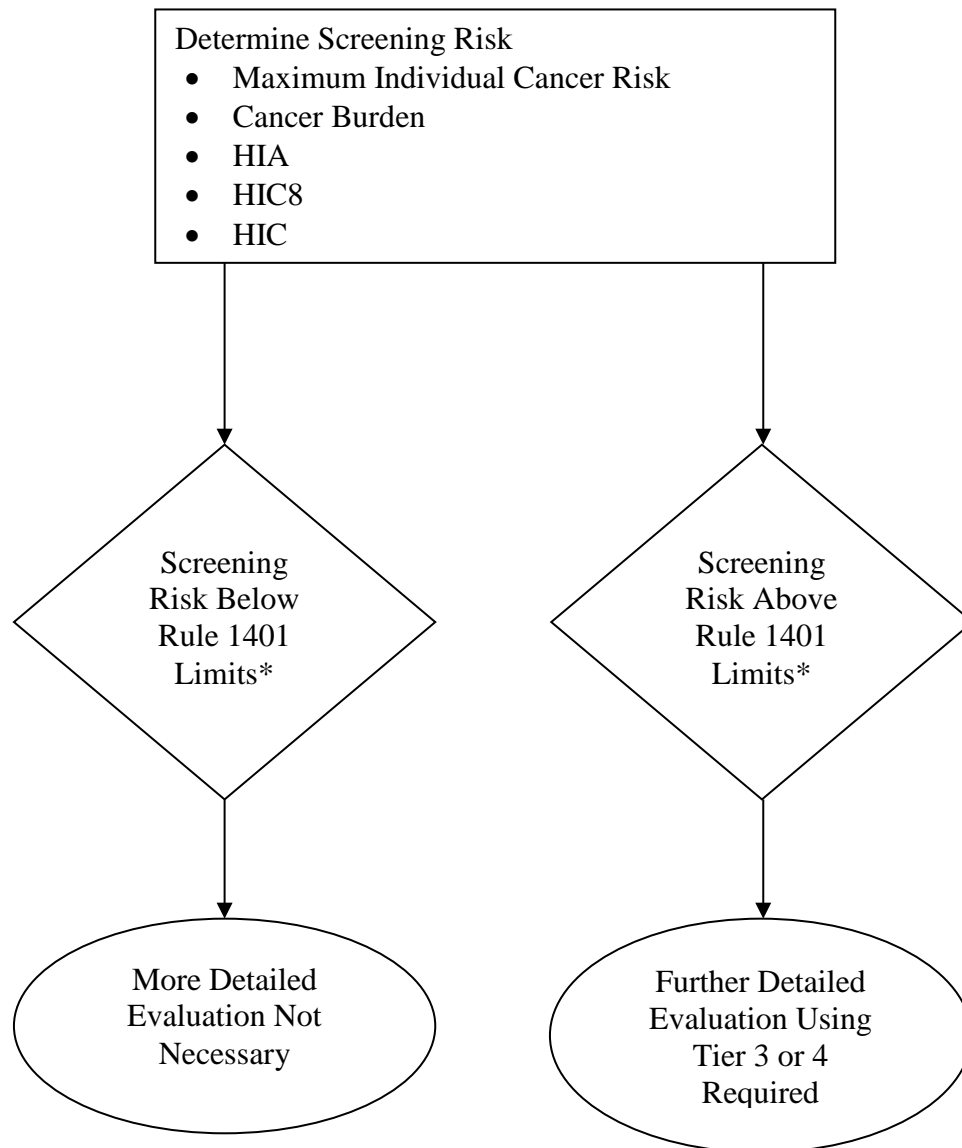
Determine Screening Risk
- Maximum Individual Cancer Risk
- Cancer Burden
- HIA
- HIC8
- HIC

Screening Risk Below Rule 1401 Limits*

Screening Risk Above Rule 1401 Limits*

More Detailed Evaluation Not Necessary

Further Detailed Evaluation Using Tier 3 or 4 Required